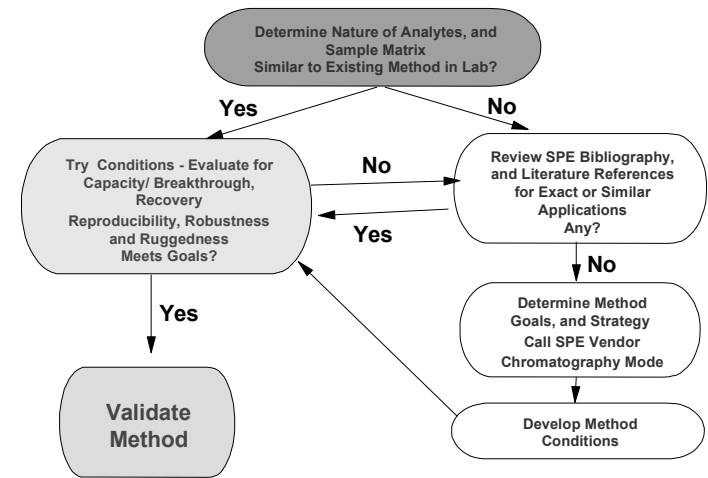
Determine Nature of Analytes, and Sample Matrix
Similar to Existing Method in Lab?

Yes

No

Try Conditions - Evaluate for Capacity/ Breakthrough, Recovery
Reproducibility, Robustness and Ruggedness
Meets Goals?

No

Yes

Review SPE Bibliography, and Literature References for Exact or Similar Applications
Any?

No

Determine Method Goals, and Strategy
Call SPE Vendor
Chromatography Mode

Yes

Validate Method

Develop Method Conditions